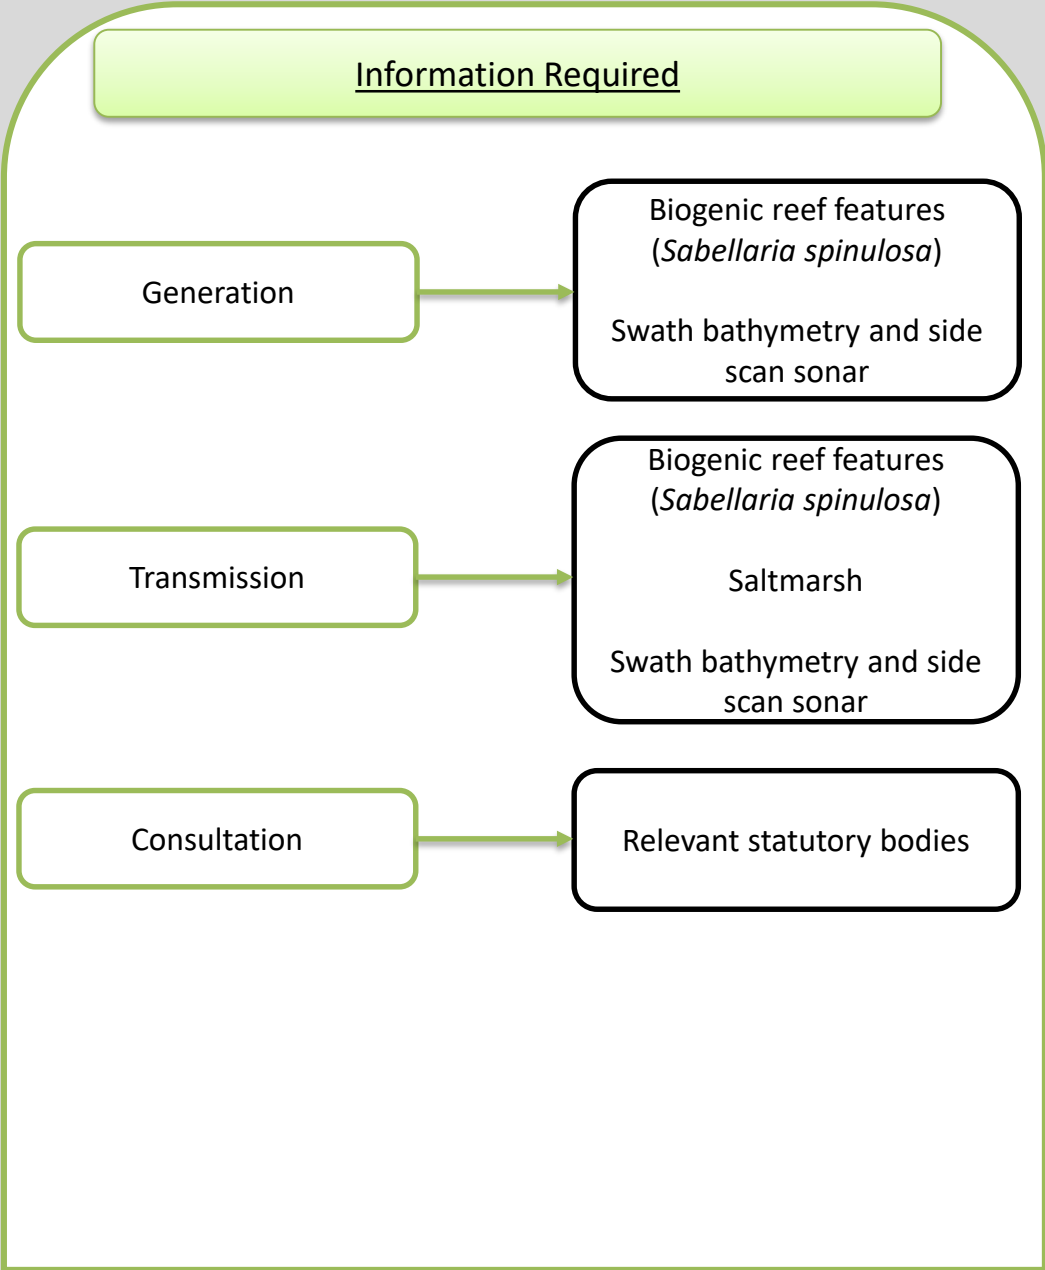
Information Required

Generation

Biogenic reef features (Sabellaria spinulosa)

Swath bathymetry and side scan sonar

Transmission

Biogenic reef features (Sabellaria spinulosa)

Saltmarsh

Swath bathymetry and side scan sonar

Consultation

Relevant statutory bodies